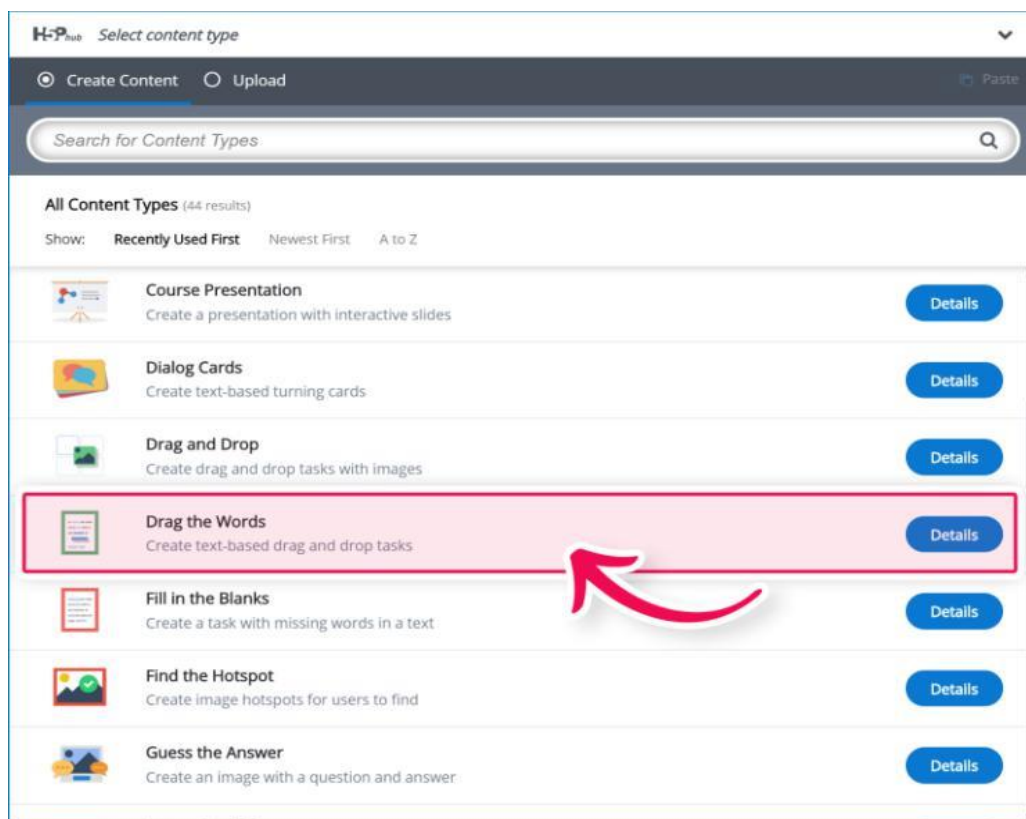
H-P hub Select content type

Create Content Upload

Paste

Search for Content Types

All Content Types (44 results)

Show: Recently Used First Newest First A to Z

Course Presentation
Create a presentation with interactive slides
Details

Dialog Cards
Create text-based turning cards
Details

Drag and Drop
Create drag and drop tasks with images
Details

Drag the Words
Create text-based drag and drop tasks
Details

Fill in the Blanks
Create a task with missing words in a text
Details

Find the Hotspot
Create image hotspots for users to find
Details

Guess the Answer
Create an image with a question and answer
Details